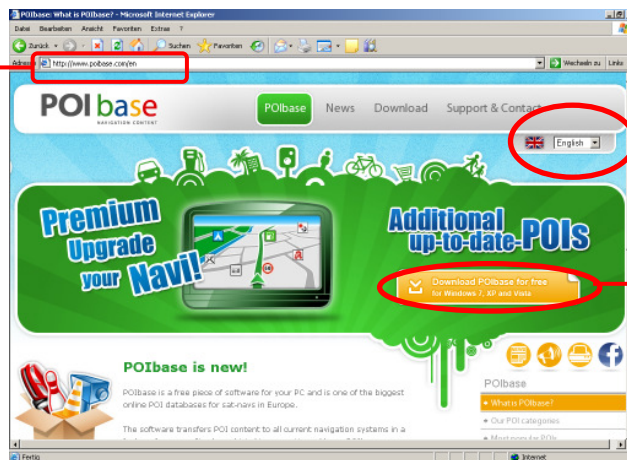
POIbase: What is POIbase? - Microsoft Internet Explorer

Datei Bearbeiten Ansicht Favoriten Extras ?

Zurück Suchen Favoriten

Adresse http://www.poibase.com/en Wechseln zu Links

POI base
NAVIGATION CONTENT

POIbase News Download Support & Contact

English

Premium Upgrade your Navi!

Additional up-to-date-POIs

Download POIbase for free
for Windows 7, XP and Vista

POIbase is new!

POIbase is a free piece of software for your PC and is one of the biggest online POI databases for sat-navs in Europe.

The software transfers POI content to all current navigation systems in a

POIbase

» What is POIbase?

» Our POI categories

» Most popular POIs

Fertig

Internet